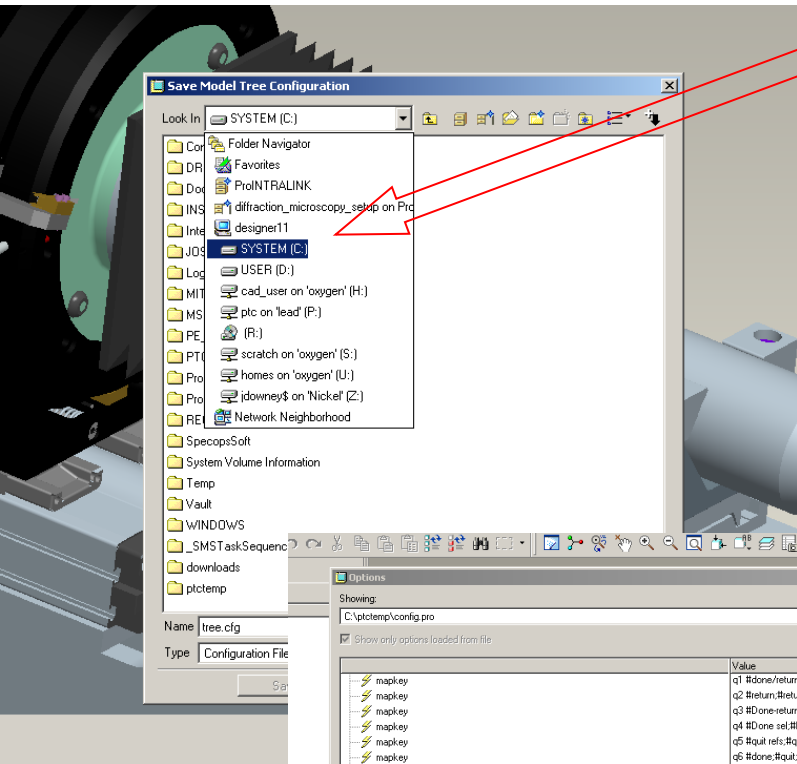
Save Model Tree Configuration

Look In SYSTEM (C:)

Folder Navigator
Favorites
ProINTRALINK
diffraction_microscopy_setup on Pro
designer11
SYSTEM (C:)
USER (D:)
cad_user on 'oxygen' (H:)
ptc on 'lead' (P:)
(R:)
scratch on 'oxygen' (S:)
homes on 'oxygen' (U:)
jdowney$ on 'Nickel' (Z:)
Network Neighborhood

Cor
DR
Doc
INS
Inte
JOS
Log
MIT
MS
PE_
PT
Pro
Pro
REC
SpecopsSoft
System Volume Information
Temp
Vault
WINDOWS
_SMSTaskSequenc
downloads
ptctemp

Name tree.cfg
Type Configuration File

Sa

Options
Showing:
C:\ptctemp\config.pro
Show only options loaded from file

Value

| | Value |
|---|---|
| mapkey | q1 #done/return |
| mapkey | q2 #return;#retu |
| mapkey | q3 #Done-return |
| mapkey | q4 #Done sel;#l |
| mapkey | q5 #quit refs;#q |
| mapkey | q6 #done;#quit; |